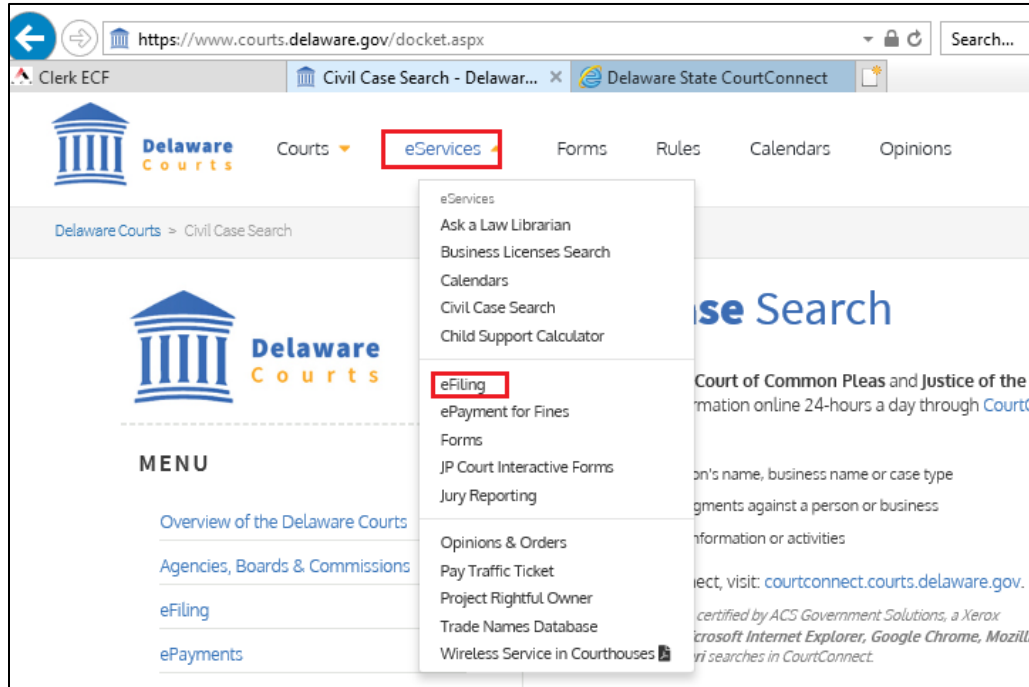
https://www.courts.delaware.gov/docket.aspx

Search...

Clerk ECF

Civil Case Search - Delawar...

Delaware State CourtConnect

Delaware Courts

Courts

eServices

Forms

Rules

Calendars

Opinions

Delaware Courts > Civil Case Search

eServices
Ask a Law Librarian
Business Licenses Search
Calendars
Civil Case Search
Child Support Calculator

eFiling
ePayment for Fines
Forms
JP Court Interactive Forms
Jury Reporting

Opinions & Orders
Pay Traffic Ticket
Project Rightful Owner
Trade Names Database
Wireless Service in Courthouses

Delaware Courts

MENU

Overview of the Delaware Courts

Agencies, Boards & Commissions

eFiling

ePayments

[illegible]se Search

Court of Common Pleas and Justice of the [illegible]

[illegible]rmation online 24-hours a day through Court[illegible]

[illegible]n's name, business name or case type

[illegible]gments against a person or business

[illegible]nformation or activities

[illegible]ect, visit: courtconnect.courts.delaware.gov.

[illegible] certified by ACS Government Solutions, a Xerox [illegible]

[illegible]crosoft Internet Explorer, Google Chrome, Mozill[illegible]

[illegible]ri searches in CourtConnect.